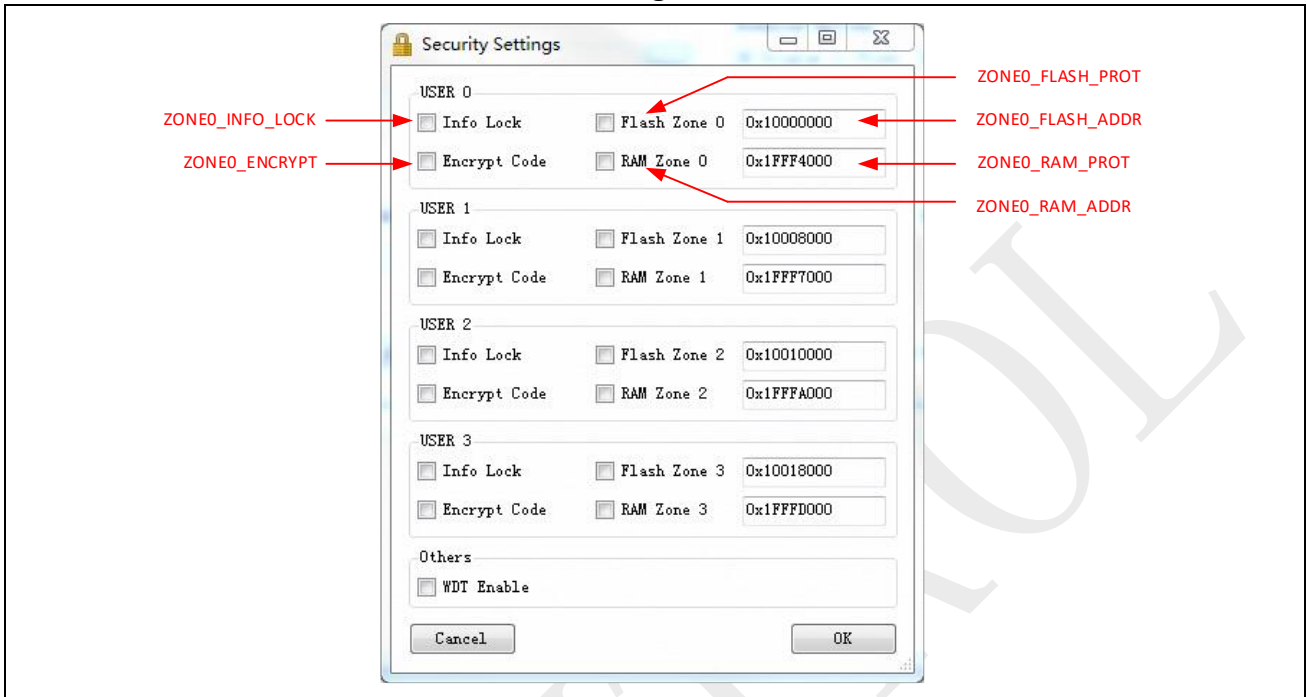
Security Settings

ZONE0_FLASH_PROT

USER 0

ZONE0_INFO_LOCK
Info Lock
Flash Zone 0
0x10000000
ZONE0_FLASH_ADDR

ZONE0_ENCRYPT
Encrypt Code
RAM Zone 0
0x1FFF4000
ZONE0_RAM_PROT

ZONE0_RAM_ADDR

USER 1
Info Lock
Flash Zone 1
0x10008000
Encrypt Code
RAM Zone 1
0x1FFF7000

USER 2
Info Lock
Flash Zone 2
0x10010000
Encrypt Code
RAM Zone 2
0x1FFFA000

USER 3
Info Lock
Flash Zone 3
0x10018000
Encrypt Code
RAM Zone 3
0x1FFFD000

Others
WDT Enable

Cancel
OK